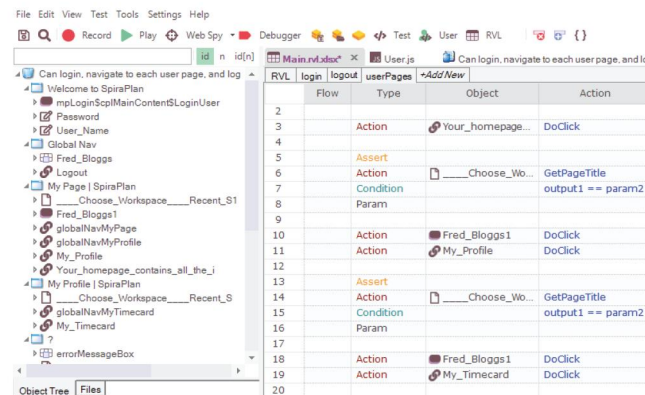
File Edit View Test Tools Settings Help

Record Play Web Spy Debugger Test User RVL { }

id n id[n]

Can login, navigate to each user page, and log
Welcome to SpiraPlan
mpLoginScplMainContent$LoginUser
Password
User_Name
Global Nav
Fred_Bloggs
Logout
My Page | SpiraPlan
____Choose_Workspace____Recent_S1
Fred_Bloggs1
globalNavMyPage
globalNavMyProfile
My_Profile
Your_homepage_contains_all_the_i
My Profile | SpiraPlan
____Choose_Workspace____Recent_S
globalNavMyTimecard
My_Timecard
?
errorMessageBox

Object Tree Files

Main.rvl.xlsx* User.js Can login, navigate to each user page, and lo

RVL login logout userPages +Add New

| | Flow | Type | Object | Action |
|---|---|---|---|---|
| 2 | | | | |
| 3 | | Action | Your_homepage... | DoClick |
| 4 | | | | |
| 5 | | Assert | | |
| 6 | | Action | ____Choose_Wo... | GetPageTitle |
| 7 | | Condition | | output1 == param2 |
| 8 | | Param | | |
| 9 | | | | |
| 10 | | Action | Fred_Bloggs1 | DoClick |
| 11 | | Action | My_Profile | DoClick |
| 12 | | | | |
| 13 | | Assert | | |
| 14 | | Action | ____Choose_Wo... | GetPageTitle |
| 15 | | Condition | | output1 == param2 |
| 16 | | Param | | |
| 17 | | | | |
| 18 | | Action | Fred_Bloggs1 | DoClick |
| 19 | | Action | My_Timecard | DoClick |